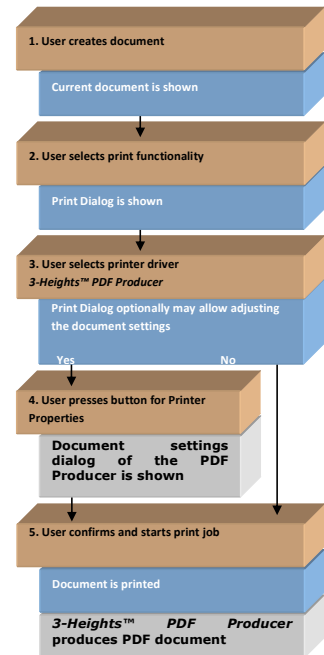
1. User creates document

Current document is shown

2. User selects print functionality

Print Dialog is shown

3. User selects printer driver
*3-Heights™ PDF Producer*

Print Dialog optionally may allow adjusting the document settings

Yes

No

4. User presses button for Printer Properties

Document settings dialog of the PDF Producer is shown

5. User confirms and starts print job

Document is printed

*3-Heights™ PDF Producer* produces PDF document